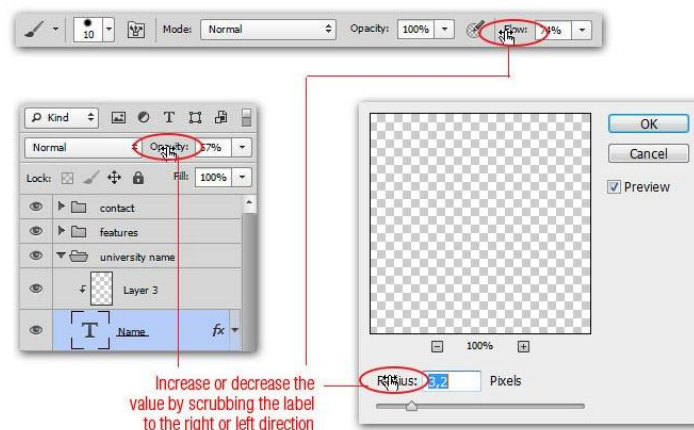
10 Mode: Normal Opacity: 100% Flow: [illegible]%

Kind
Normal Opacity: 57%
Lock: Fill: 100%
contact
features
university name
Layer 3
T Name fx

OK
Cancel
Preview

100%

R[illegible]ius: 3,2 Pixels

Increase or decrease the value by scrubbing the label to the right or left direction